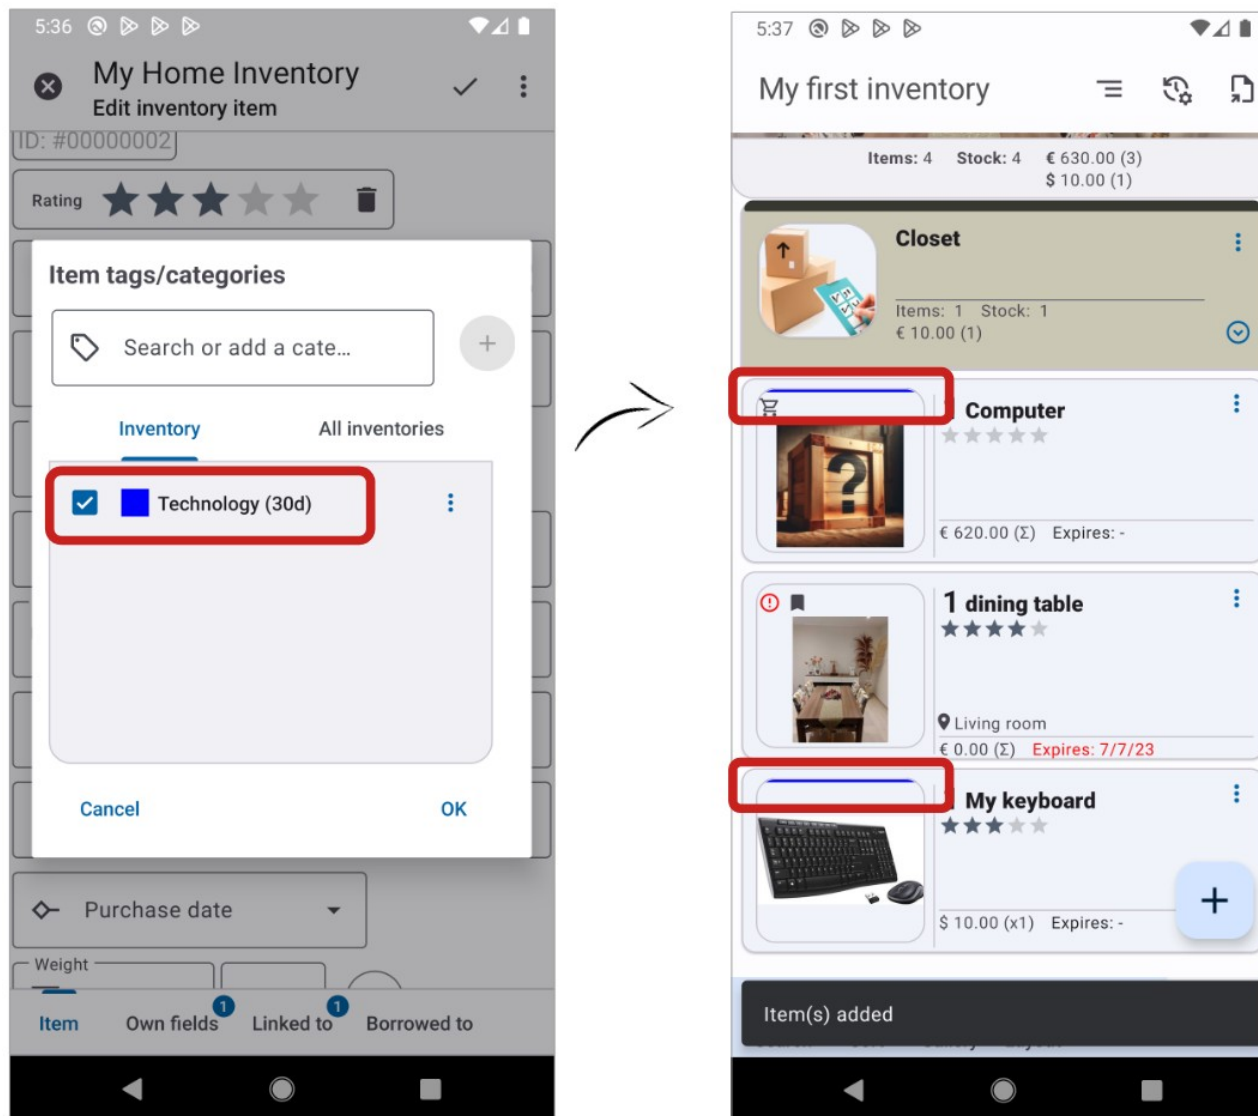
5:36

My Home Inventory
Edit inventory item

ID: #00000002

Rating

Item tags/categories

Search or add a cate...

+

Inventory

All inventories

Technology (30d)

Cancel

OK

Purchase date

Weight

Item

Own fields 1

Linked to 1

Borrowed to

5:37

My first inventory

Items: 4 Stock: 4 € 630.00 (3) $ 10.00 (1)

Closet

Items: 1 Stock: 1
€ 10.00 (1)

Computer

€ 620.00 (Σ) Expires: -

1 dining table

Living room

€ 0.00 (Σ) Expires: 7/7/23

My keyboard

$ 10.00 (x1) Expires: -

+

Item(s) added